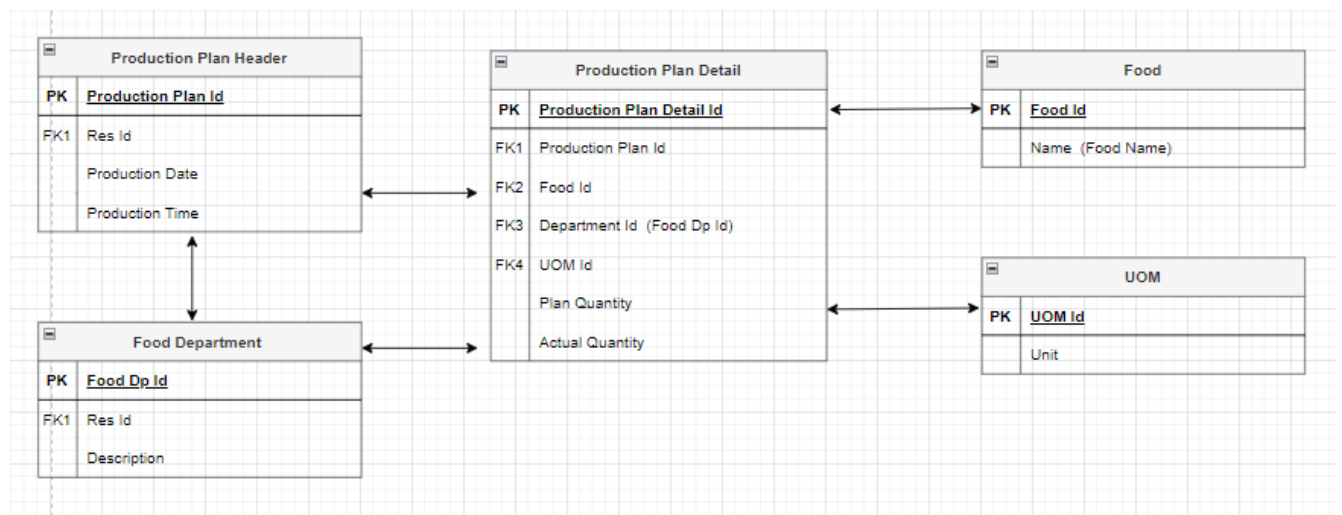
Production Plan Header

| PK | Production Plan Id |
|---|---|
| FK1 | Res Id |
| | Production Date |
| | Production Time |

Food Department

| PK | Food Dp Id |
|---|---|
| FK1 | Res Id |
| | Description |

Production Plan Detail

| PK | Production Plan Detail Id |
|---|---|
| FK1 | Production Plan Id |
| FK2 | Food Id |
| FK3 | Department Id (Food Dp Id) |
| FK4 | UOM Id |
| | Plan Quantity |
| | Actual Quantity |

Food

| PK | Food Id |
|---|---|
| | Name (Food Name) |

UOM

| PK | UOM Id |
|---|---|
| | Unit |